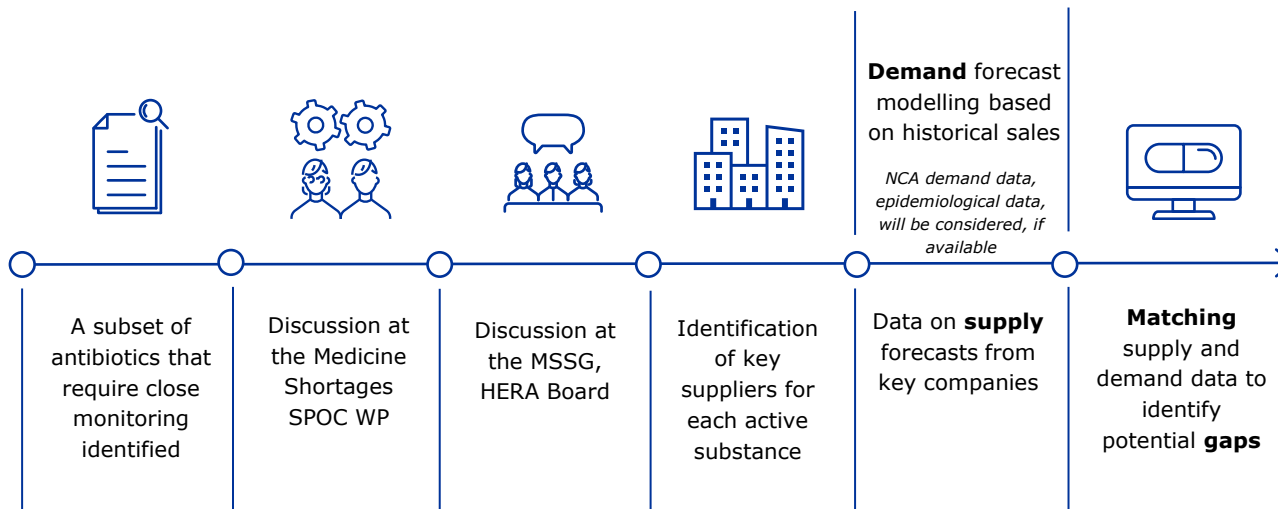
**Demand** forecast modelling based on historical sales

*NCA demand data, epidemiological data, will be considered, if available*

A subset of antibiotics that require close monitoring identified

Discussion at the Medicine Shortages SPOC WP

Discussion at the MSSG, HERA Board

Identification of key suppliers for each active substance

Data on **supply** forecasts from key companies

**Matching** supply and demand data to identify potential **gaps**